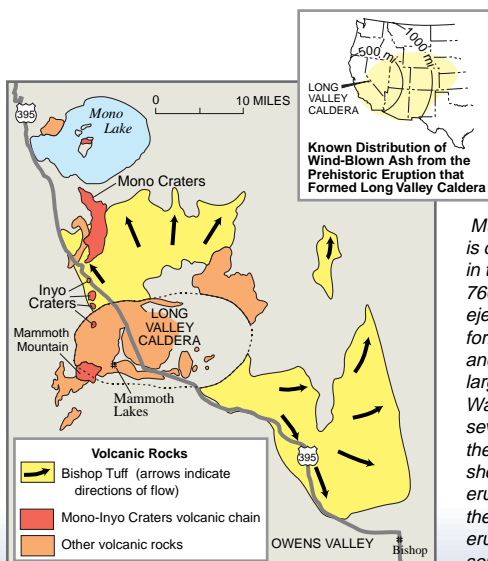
395

Mono Lake

0 10 MILES

500 mi

1000 mi

LONG VALLEY CALDERA

Known Distribution of Wind-Blown Ash from the Prehistoric Eruption that Formed Long Valley Caldera

Mono Craters

Inyo Craters

Mammoth Mountain

LONG VALLEY CALDERA

Mammoth Lakes

395

Volcanic Rocks

Bishop Tuff (arrows indicate directions of flow)

Mono-Inyo Craters volcanic chain

Other volcanic rocks

OWENS VALLEY

Bishop

M
is c
in t
760
ejec
for
and
larg
Wa
sev
the
sh
eru
the
eru